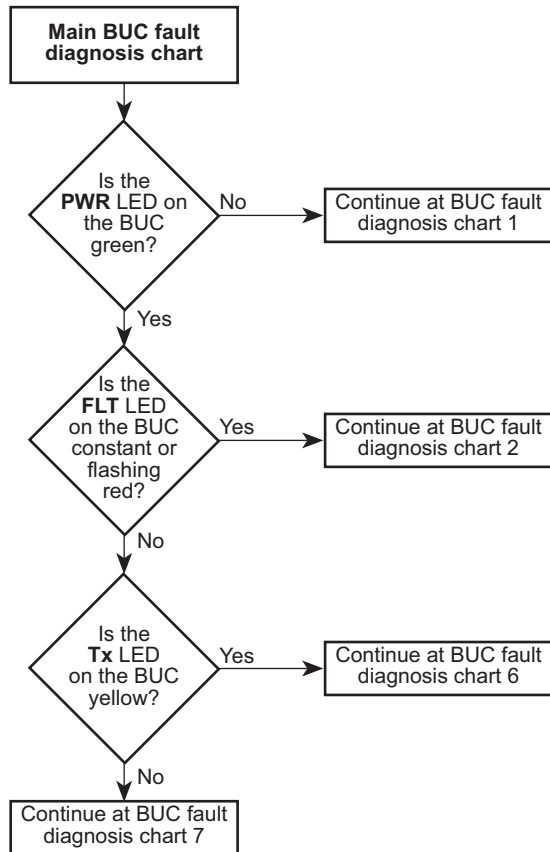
Main BUC fault diagnosis chart

Is the PWR LED on the BUC green?

No

Continue at BUC fault diagnosis chart 1

Yes

Is the FLT LED on the BUC constant or flashing red?

Yes

Continue at BUC fault diagnosis chart 2

No

Is the Tx LED on the BUC yellow?

Yes

Continue at BUC fault diagnosis chart 6

No

Continue at BUC fault diagnosis chart 7